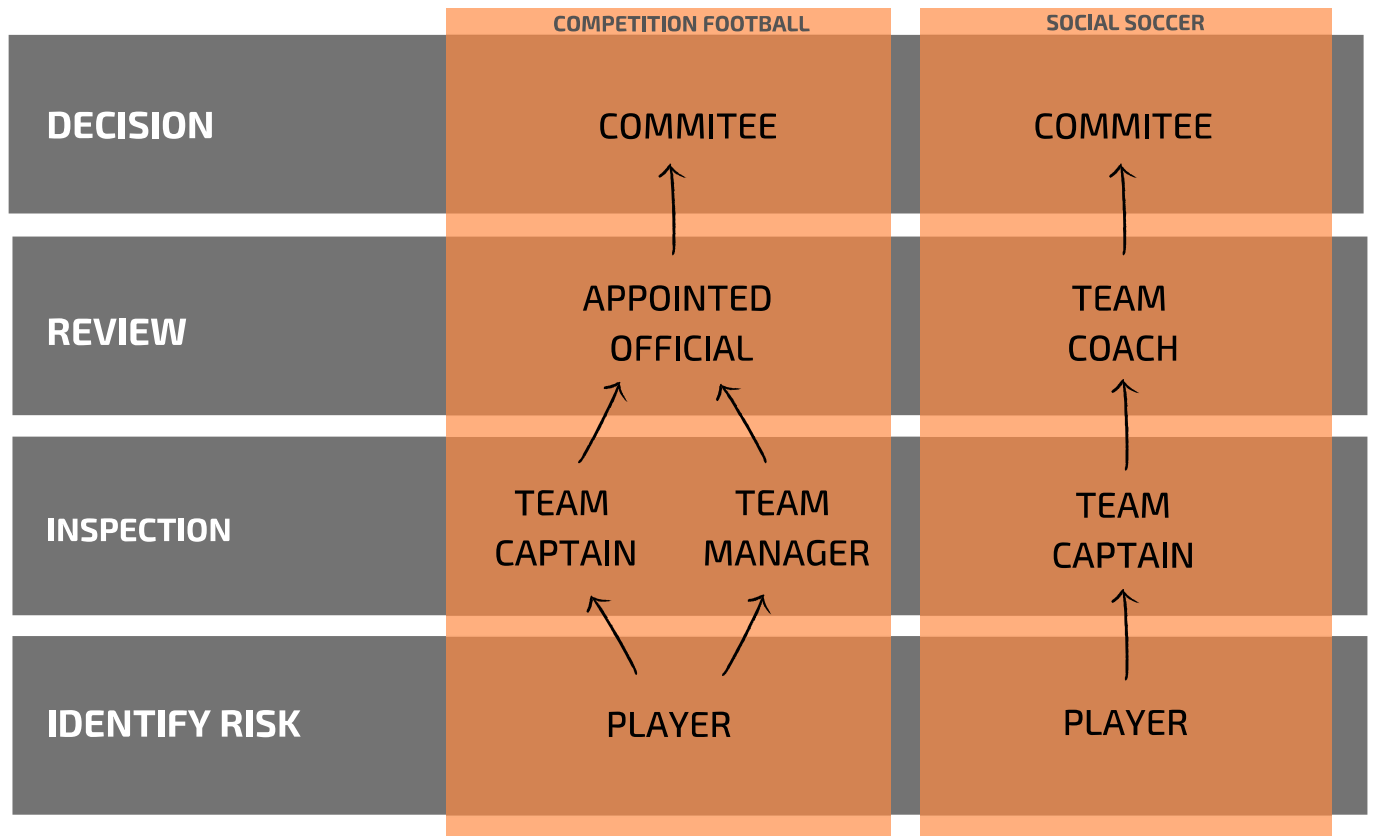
| | COMPETITION FOOTBALL | SOCIAL SOCCER |
|---|---|---|
| DECISION | COMMITEE | COMMITEE |
| REVIEW | APPOINTED OFFICIAL | TEAM COACH |
| INSPECTION | TEAM CAPTAIN / TEAM MANAGER | TEAM CAPTAIN |
| IDENTIFY RISK | PLAYER | PLAYER |